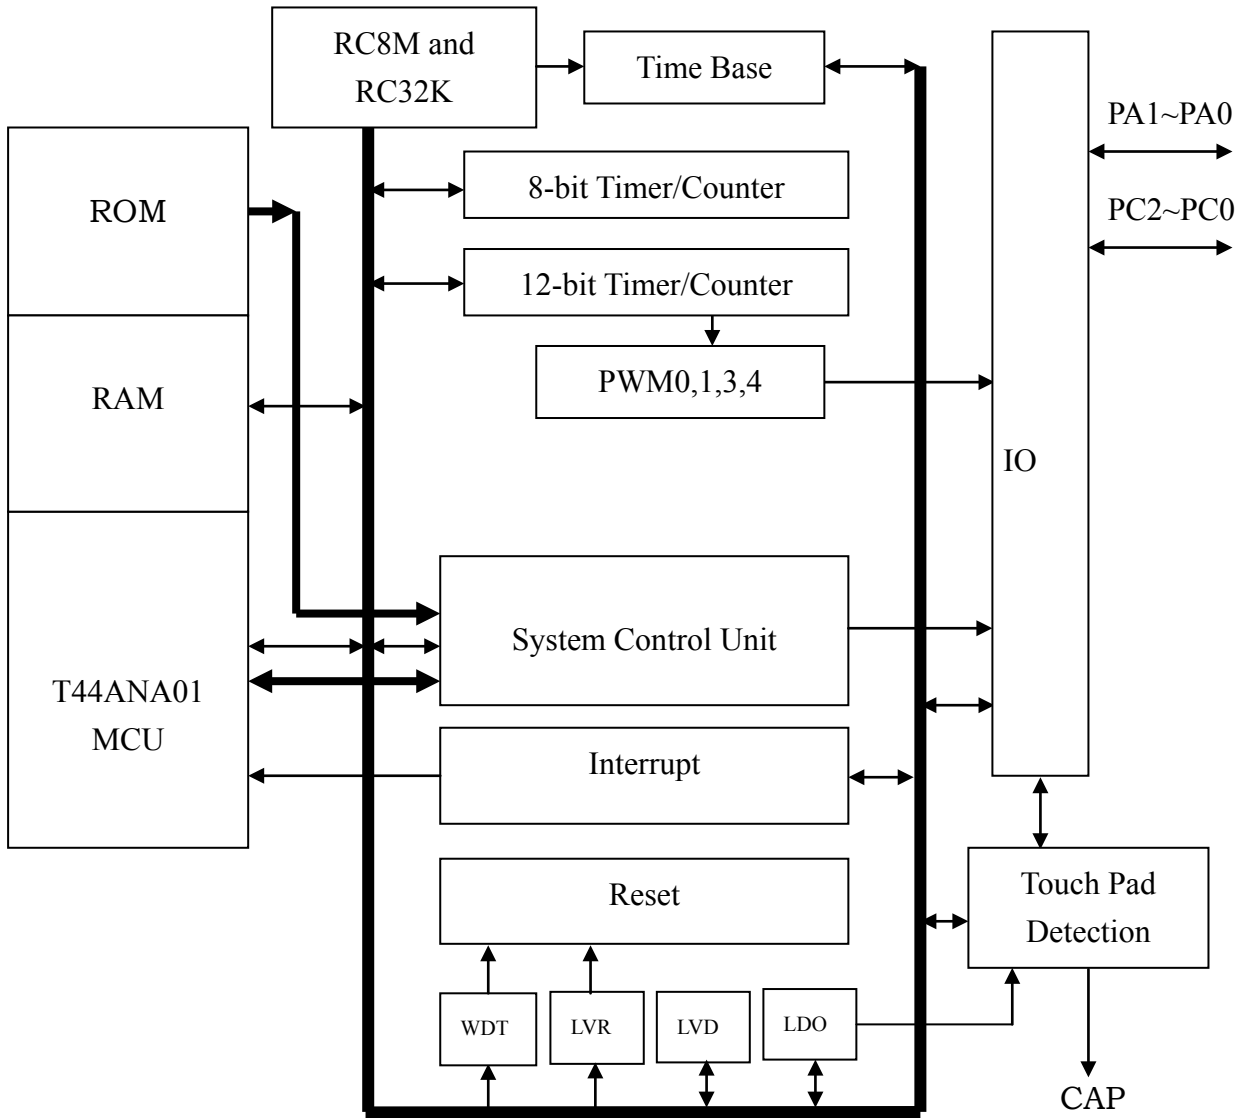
RC8M and RC32K

Time Base

PA1~PA0

PC2~PC0

ROM

8-bit Timer/Counter

12-bit Timer/Counter

PWM0,1,3,4

RAM

IO

System Control Unit

T44ANA01 MCU

Interrupt

Touch Pad Detection

Reset

WDT

LVR

LVD

LDO

CAP